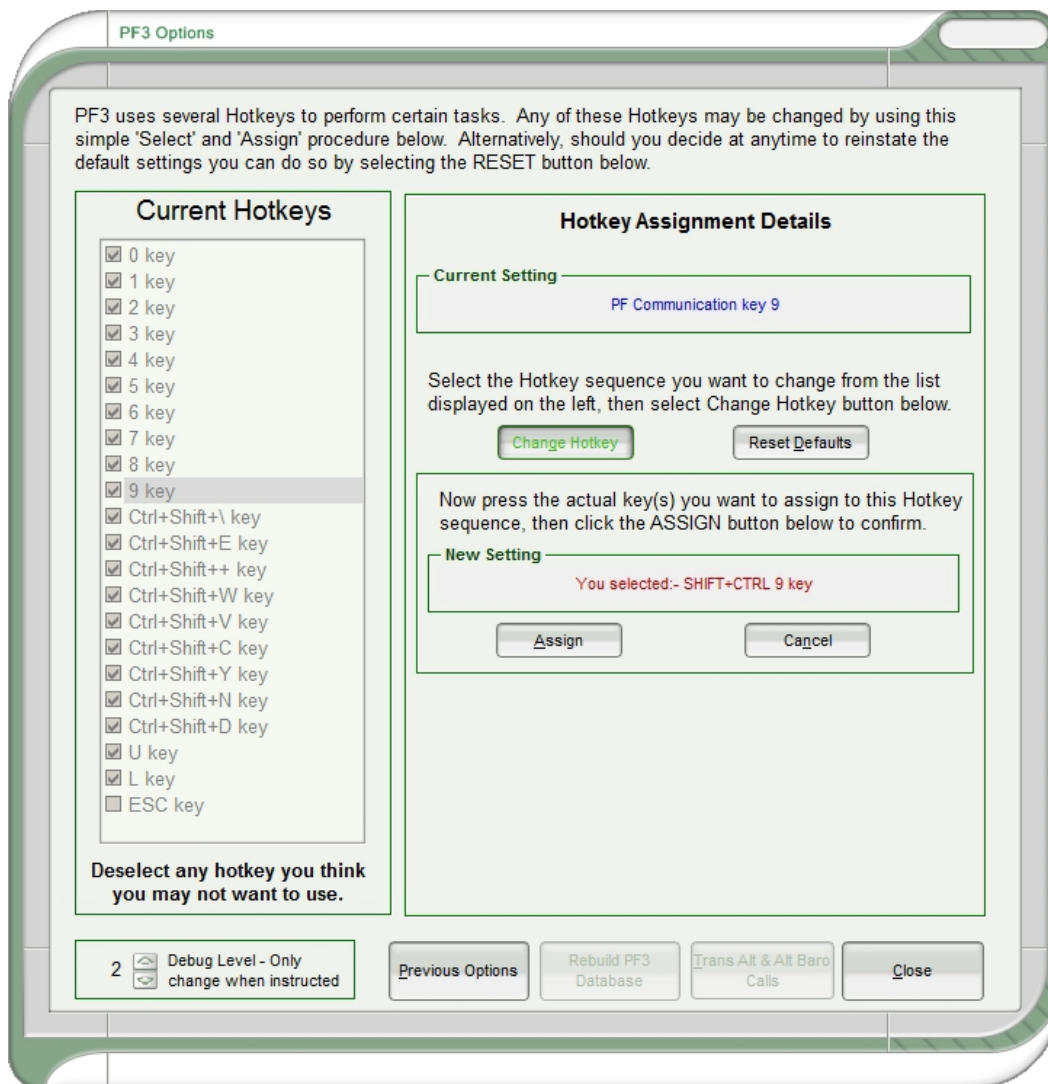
PF3 Options

PF3 uses several Hotkeys to perform certain tasks. Any of these Hotkeys may be changed by using this simple 'Select' and 'Assign' procedure below. Alternatively, should you decide at anytime to reinstate the default settings you can do so by selecting the RESET button below.

Current Hotkeys

0 key
1 key
2 key
3 key
4 key
5 key
6 key
7 key
8 key
9 key
Ctrl+Shift+\ key
Ctrl+Shift+E key
Ctrl+Shift++ key
Ctrl+Shift+W key
Ctrl+Shift+V key
Ctrl+Shift+C key
Ctrl+Shift+Y key
Ctrl+Shift+N key
Ctrl+Shift+D key
U key
L key
ESC key

Deselect any hotkey you think you may not want to use.

Hotkey Assignment Details

Current Setting

PF Communication key 9

Select the Hotkey sequence you want to change from the list displayed on the left, then select Change Hotkey button below.

Change Hotkey

Reset Defaults

Now press the actual key(s) you want to assign to this Hotkey sequence, then click the ASSIGN button below to confirm.

New Setting

You selected:- SHIFT+CTRL 9 key

Assign

Cancel

2 Debug Level - Only change when instructed

Previous Options

Rebuild PF3 Database

Trans Alt & Alt Baro Calls

Close